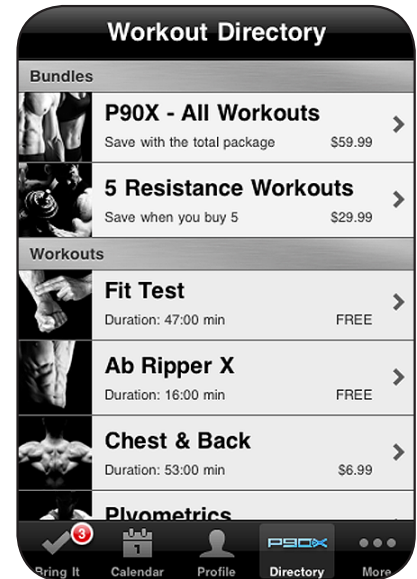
Workout Directory

Bundles

P90X - All Workouts
Save with the total package $59.99

5 Resistance Workouts
Save when you buy 5 $29.99

Workouts

Fit Test
Duration: 47:00 min FREE

Ab Ripper X
Duration: 16:00 min FREE

Chest & Back
Duration: 53:00 min $6.99

Plyometrics

3
Bring It
1
Calendar
Profile
P90X
Directory
More